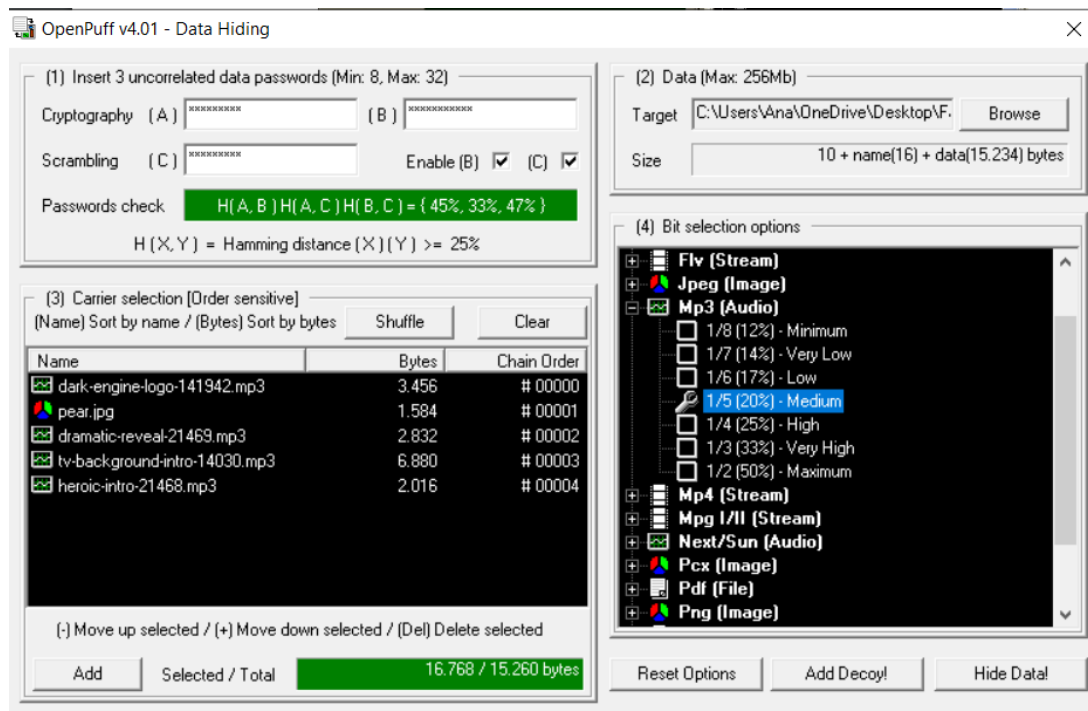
OpenPuff v4.01 - Data Hiding

(1) Insert 3 uncorrelated data passwords (Min: 8, Max: 32)

Cryptography (A) ********** (B) ************

Scrambling (C) ********** Enable (B) ☑ (C) ☑

Passwords check H(A, B) H(A, C) H(B, C) = { 45%, 33%, 47% }

H(X, Y) = Hamming distance (X) (Y) >= 25%

(2) Data (Max: 256Mb)

Target C:\Users\Ana\OneDrive\Desktop\F. Browse

Size 10 + name(16) + data(15.234) bytes

(3) Carrier selection [Order sensitive]

(Name) Sort by name / (Bytes) Sort by bytes Shuffle Clear

| Name | Bytes | Chain Order |
|---|---|---|
| dark-engine-logo-141942.mp3 | 3.456 | # 00000 |
| pear.jpg | 1.584 | # 00001 |
| dramatic-reveal-21469.mp3 | 2.832 | # 00002 |
| tv-background-intro-14030.mp3 | 6.880 | # 00003 |
| heroic-intro-21468.mp3 | 2.016 | # 00004 |

(-) Move up selected / (+) Move down selected / (Del) Delete selected

Add Selected / Total 16.768 / 15.260 bytes

(4) Bit selection options

Flv (Stream)
Jpeg (Image)
Mp3 (Audio)
1/8 (12%) - Minimum
1/7 (14%) - Very Low
1/6 (17%) - Low
1/5 (20%) - Medium
1/4 (25%) - High
1/3 (33%) - Very High
1/2 (50%) - Maximum
Mp4 (Stream)
Mpg I/II (Stream)
Next/Sun (Audio)
Pcx (Image)
Pdf (File)
Png (Image)

Reset Options Add Decoy! Hide Data!